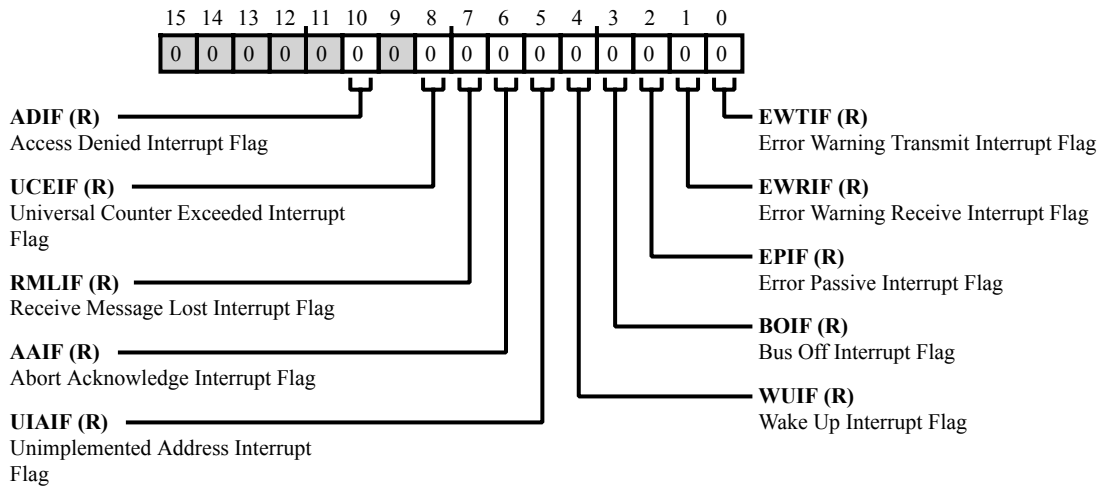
15 14 13 12 11 10 9 8 7 6 5 4 3 2 1 0

0 0 0 0 0 0 0 0 0 0 0 0 0 0 0 0

ADIF (R)
Access Denied Interrupt Flag

UCEIF (R)
Universal Counter Exceeded Interrupt Flag

RMLIF (R)
Receive Message Lost Interrupt Flag

AAIF (R)
Abort Acknowledge Interrupt Flag

UIAIF (R)
Unimplemented Address Interrupt Flag

EWTIF (R)
Error Warning Transmit Interrupt Flag

EWRIF (R)
Error Warning Receive Interrupt Flag

EPIF (R)
Error Passive Interrupt Flag

BOIF (R)
Bus Off Interrupt Flag

WUIF (R)
Wake Up Interrupt Flag